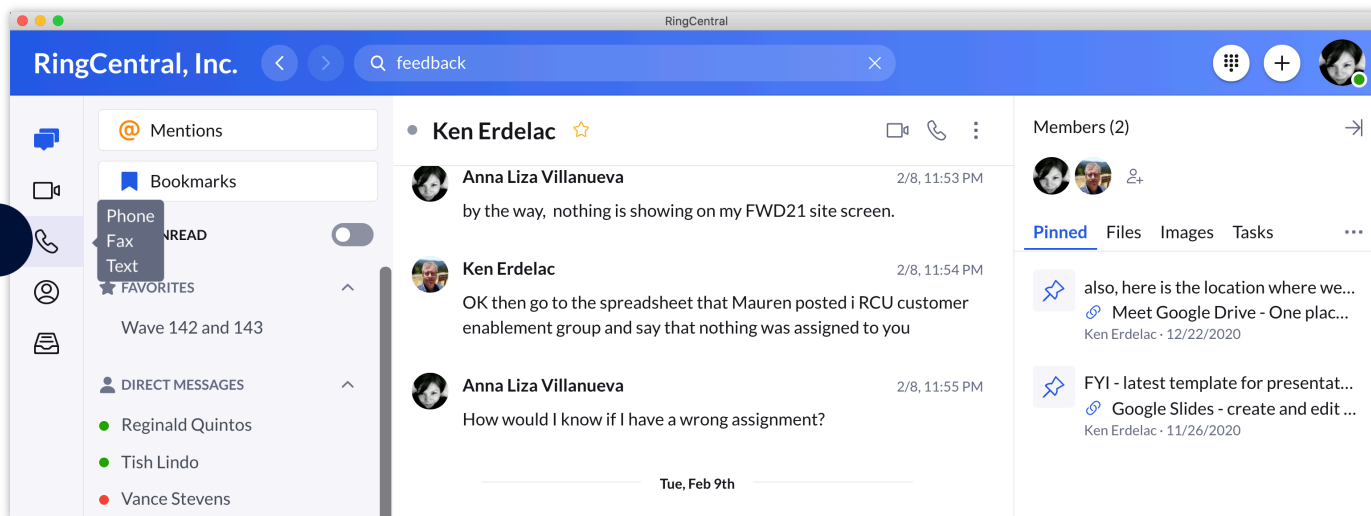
RingCentral

RingCentral, Inc.

feedback

Mentions

Bookmarks

Phone
Fax
Text

NREAD

FAVORITES

Wave 142 and 143

DIRECT MESSAGES

Reginald Quintos

Tish Lindo

Vance Stevens

Ken Erdelac

Anna Liza Villanueva 2/8, 11:53 PM
by the way, nothing is showing on my FWD21 site screen.

Ken Erdelac 2/8, 11:54 PM
OK then go to the spreadsheet that Mauren posted i RCU customer enablement group and say that nothing was assigned to you

Anna Liza Villanueva 2/8, 11:55 PM
How would I know if I have a wrong assignment?

Tue, Feb 9th

Members (2)

Pinned Files Images Tasks

also, here is the location where we...
Meet Google Drive - One plac...
Ken Erdelac · 12/22/2020

FYI - latest template for presentat...
Google Slides - create and edit ...
Ken Erdelac · 11/26/2020